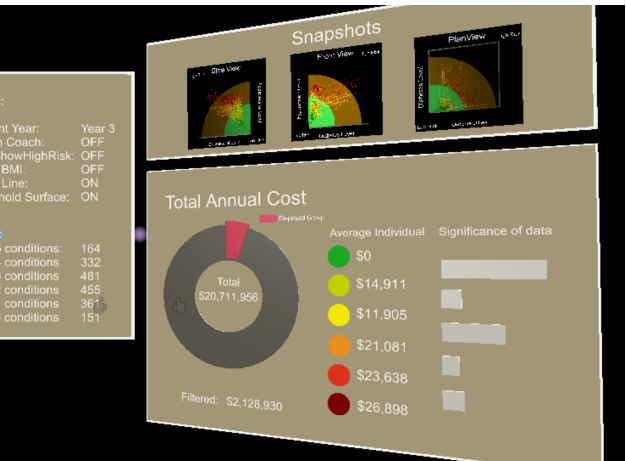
Snapshots

Side View

Front View

PlanView

:

nt Year: Year 3
n Coach: OFF
howHighRisk: OFF
BMI: OFF
Line: ON
hold Surface: ON

s conditions: 164
s conditions 332
s conditions 481
s conditions 455
s conditions 361
s conditions 151

Total Annual Cost

Displayed Group

Total
$20,711,956

Filtered: $2,128,930

Average Individual

$0
$14,911
$11,905
$21,081
$23,638
$26,898

Significance of data